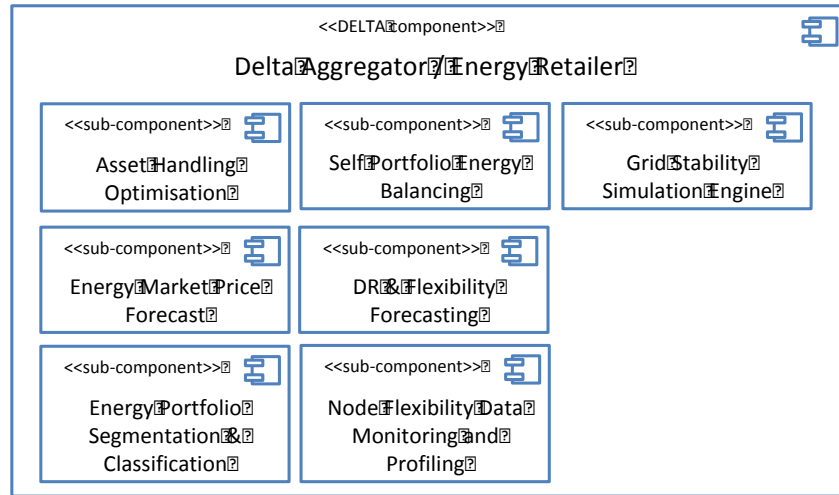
<<DELTA component>>

Delta Aggregator / Energy Retailer

<<sub-component>>
Asset Handling Optimisation

<<sub-component>>
Self Portfolio Energy Balancing

<<sub-component>>
Grid Stability Simulation Engine

<<sub-component>>
Energy Market Price Forecast

<<sub-component>>
DR & Flexibility Forecasting

<<sub-component>>
Energy Portfolio Segmentation & Classification

<<sub-component>>
Node Flexibility Data Monitoring and Profiling